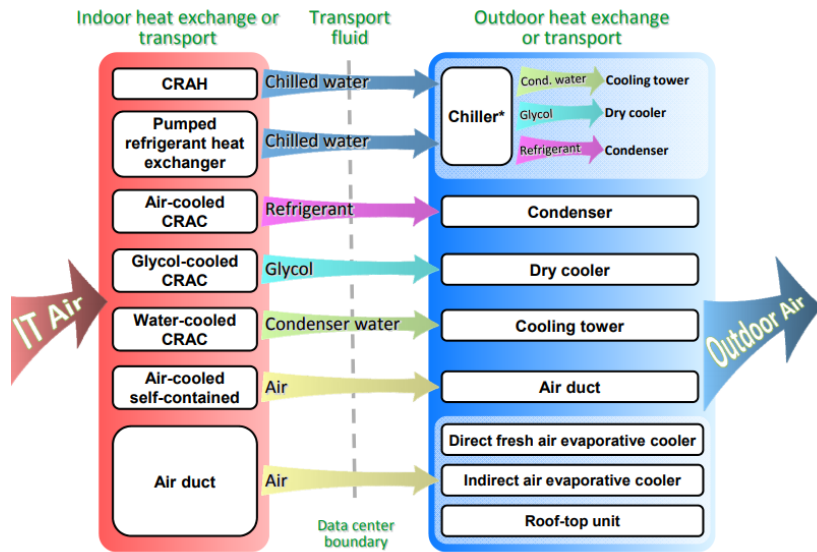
Indoor heat exchange or transport

Transport fluid

Outdoor heat exchange or transport

IT Air

CRAH

Chilled water

Pumped refrigerant heat exchanger

Chilled water

Chiller*

Cond. water

Cooling tower

Glycol

Dry cooler

Refrigerant

Condenser

Air-cooled CRAC

Refrigerant

Condenser

Glycol-cooled CRAC

Glycol

Dry cooler

Water-cooled CRAC

Condenser water

Cooling tower

Air-cooled self-contained

Air

Air duct

Air duct

Air

Direct fresh air evaporative cooler

Indirect air evaporative cooler

Roof-top unit

Data center boundary

Outdoor Air